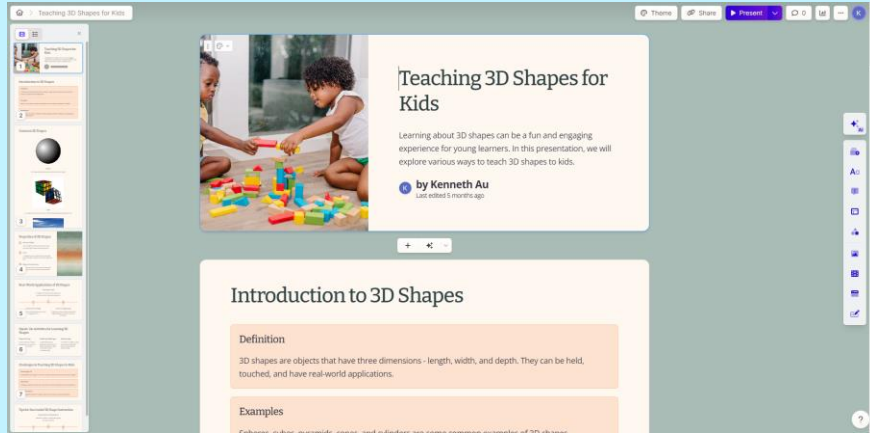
Teaching 3D Shapes for Kids

Theme Share Present 0 K

Teaching 3D Shapes for Kids

Learning about 3D shapes can be a fun and engaging experience for young learners. In this presentation, we will explore various ways to teach 3D shapes to kids.

K by Kenneth Au
Last edited 5 months ago

Introduction to 3D Shapes

Definition

3D shapes are objects that have three dimensions - length, width, and depth. They can be held, touched, and have real-world applications.

Examples

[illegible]

1
2
3
4
5
6
7

?